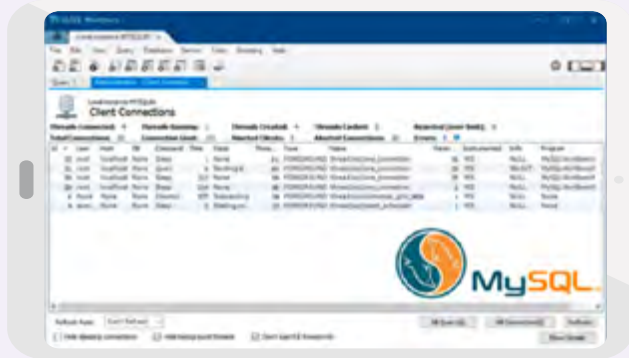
MySQL Workbench

Local instance MYSQL80

File Edit View Query Database Server Tools Scripting Help

Query 1 Administration - Client Connections

Local instance MYSQL80
Client Connections

Threads Connected: Threads Running: Threads Created: Threads Cached: Rejected (over limit):
Total Connections: Connection Limit: Aborted Clients: Aborted Connections: Errors:

| Id | User | Host | DB | Command | Time | State | Thread | Type | Name | Parent | Instrumented | Info | Program |
|---|---|---|---|---|---|---|---|---|---|---|---|---|---|
| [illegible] | root | localhost | None | Sleep | | None | | FOREGROUND | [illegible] | | YES | NULL | MySQLWorkbench |
| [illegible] | root | localhost | None | Query | | Sending d... | | FOREGROUND | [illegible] | | YES | SELECT | MySQLWorkbench |
| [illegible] | root | localhost | None | Sleep | | None | | FOREGROUND | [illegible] | | YES | NULL | MySQLWorkbench |
| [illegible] | root | localhost | None | Sleep | | None | | FOREGROUND | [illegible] | | YES | NULL | MySQLWorkbench |
| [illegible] | None | None | None | Daemon | | Suspending | | FOREGROUND | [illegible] | | YES | NULL | None |
| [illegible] | event_... | localhost | None | Daemon | | Waiting on ... | | FOREGROUND | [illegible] | | YES | NULL | None |

MySQL.

Refresh Rate: Don't Refresh

Hide sleeping connections Hide background threads Don't load full thread info

Kill Query(s) Kill Connection(s) Refresh

Show Details